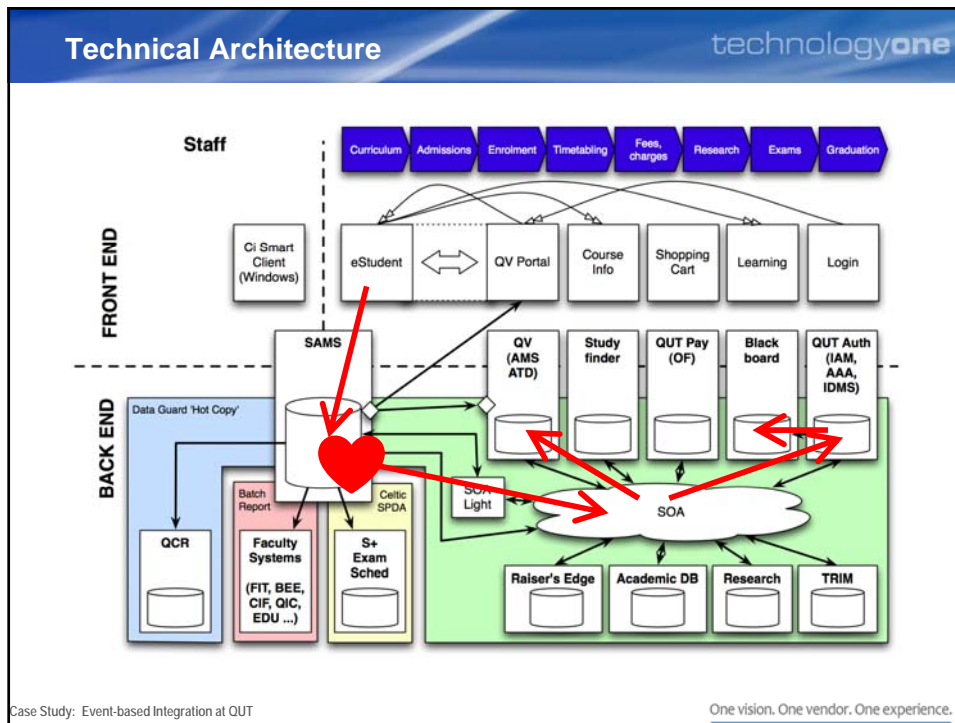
Technical Architecture

technologyone

Staff

Curriculum Admissions Enrolment Timetabling Fees, charges Research Exams Graduation

FRONT END

Ci Smart Client (Windows)

eStudent

QV Portal

Course Info

Shopping Cart

Learning

Login

SAMS

QV (AMS ATD)

Study finder

QUT Pay (OF)

Black board

QUT Auth (IAM, AAA, IDMS)

BACK END

Data Guard 'Hot Copy'

Batch Report

Celtic SPDA

SOA Light

SOA

QCR

Faculty Systems (FIT, BEE, CIF, QIC, EDU ...)

S+ Exam Sched

Raiser's Edge

Academic DB

Research

TRIM

Case Study: Event-based Integration at QUT

One vision. One vendor. One experience.